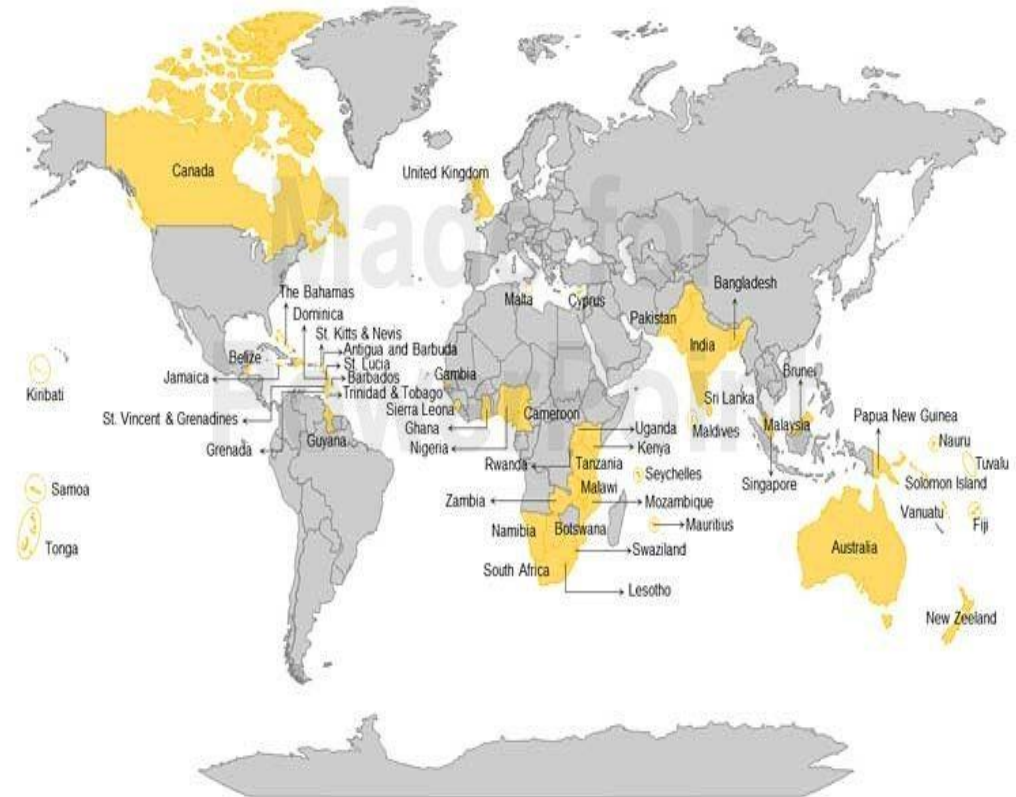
Canada

United Kingdom

Made for
Exams.Pro

The Bahamas
Dominica
St. Kitts & Nevis
Antigua and Barbuda
St. Lucia
Barbados
Trinidad & Tobago

Malta
Cyprus

Bangladesh
Pakistan
India

Kinibati

Belize
Jamaica

Gambia
Sierra Leona
Ghana
Nigeria
Cameroon

Sri Lanka
Brunei
Malaysia
Maldives
Singapore

St. Vincent & Grenadines
Grenada
Guyana

Uganda
Kenya
Rwanda
Tanzania
Seychelles
Malawi
Zambia
Mozambique
Mauritius
Namibia
Botswana
Swaziland
South Africa
Lesotho

Papua New Guinea
Nauru
Tuvalu
Solomon Island
Vanuatu
Fiji

Samoa
Tonga

Australia
New Zeeland